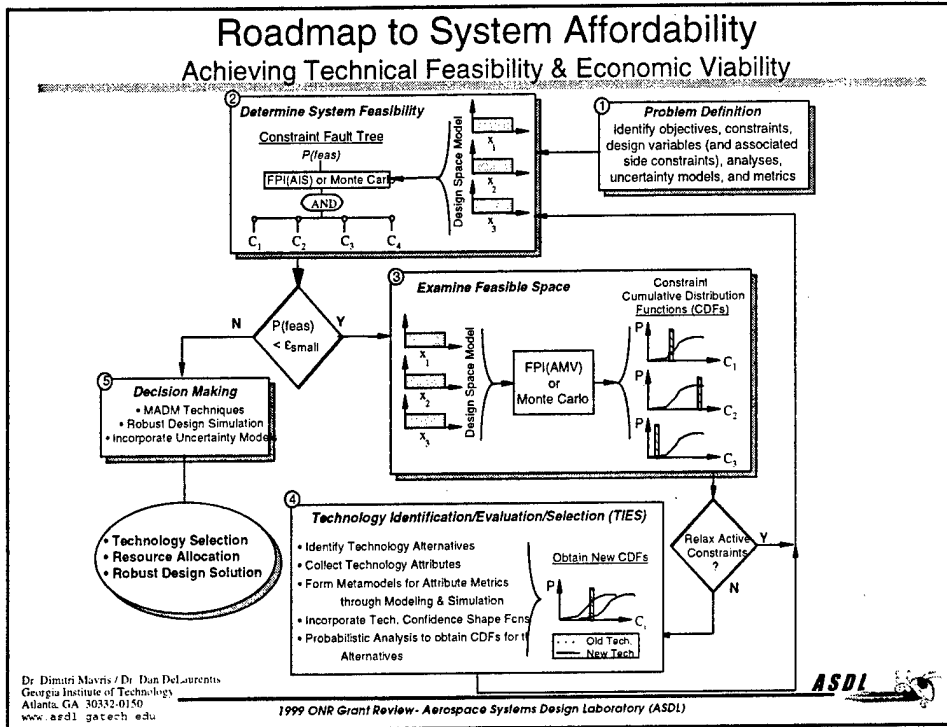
Roadmap to System Affordability

Achieving Technical Feasibility & Economic Viability

② Determine System Feasibility

Constraint Fault Tree

P(feas)

FPI(AIS) or Monte Carlo

AND

$C_1$ $C_2$ $C_3$ $C_4$

Design Space Model

$x_1$ $x_2$ $x_3$

① Problem Definition

Identify objectives, constraints, design variables (and associated side constraints), analyses, uncertainty models, and metrics

N P(feas) $< \varepsilon_{small}$ Y

③ Examine Feasible Space

Design Space Model

$x_1$ $x_2$ $x_3$

FPI(AMV) or Monte Carlo

Constraint Cumulative Distribution Functions (CDFs)

P $C_1$ P $C_2$ P $C_3$

⑤ Decision Making

• MADM Techniques
• Robust Design Simulation
• Incorporate Uncertainty Models

• Technology Selection
• Resource Allocation
• Robust Design Solution

④ Technology Identification/Evaluation/Selection (TIES)

• Identify Technology Alternatives
• Collect Technology Attributes
• Form Metamodels for Attribute Metrics through Modeling & Simulation
• Incorporate Tech. Confidence Shape Fcns
• Probabilistic Analysis to obtain CDFs for t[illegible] Alternatives

Obtain New CDFs

P $C_i$

Old Tech.
New Tech

Relax Active Constraints ? Y N

Dr. Dimitri Mavris / Dr. Dan DeLaurentis
Georgia Institute of Technology
Atlanta, GA 30332-0150
www.asdl.gatech.edu

1999 ONR Grant Review- Aerospace Systems Design Laboratory (ASDL)

ASDL